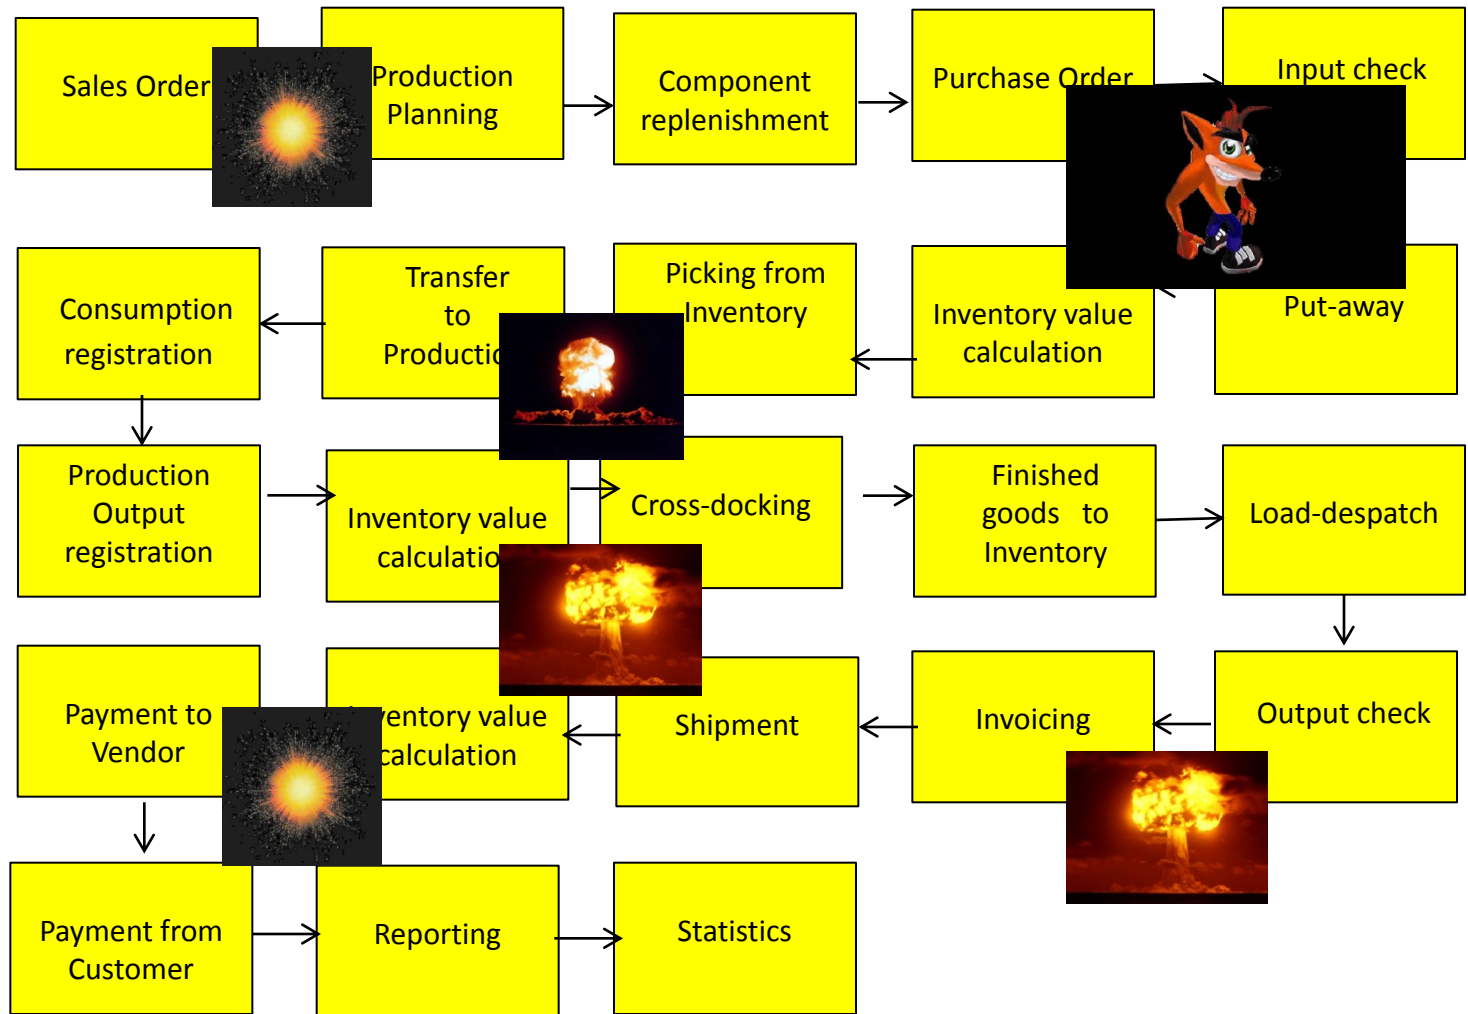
Sales Order

Production Planning

Component replenishment

Purchase Order

Input check

Consumption registration

Transfer to Productio

Picking from Inventory

Inventory value calculation

Put-away

Production Output registration

Inventory value calculatio

Cross-docking

Finished goods to Inventory

Load-despatch

Payment to Vendor

ventory value calculation

Shipment

Invoicing

Output check

Payment from Customer

Reporting

Statistics